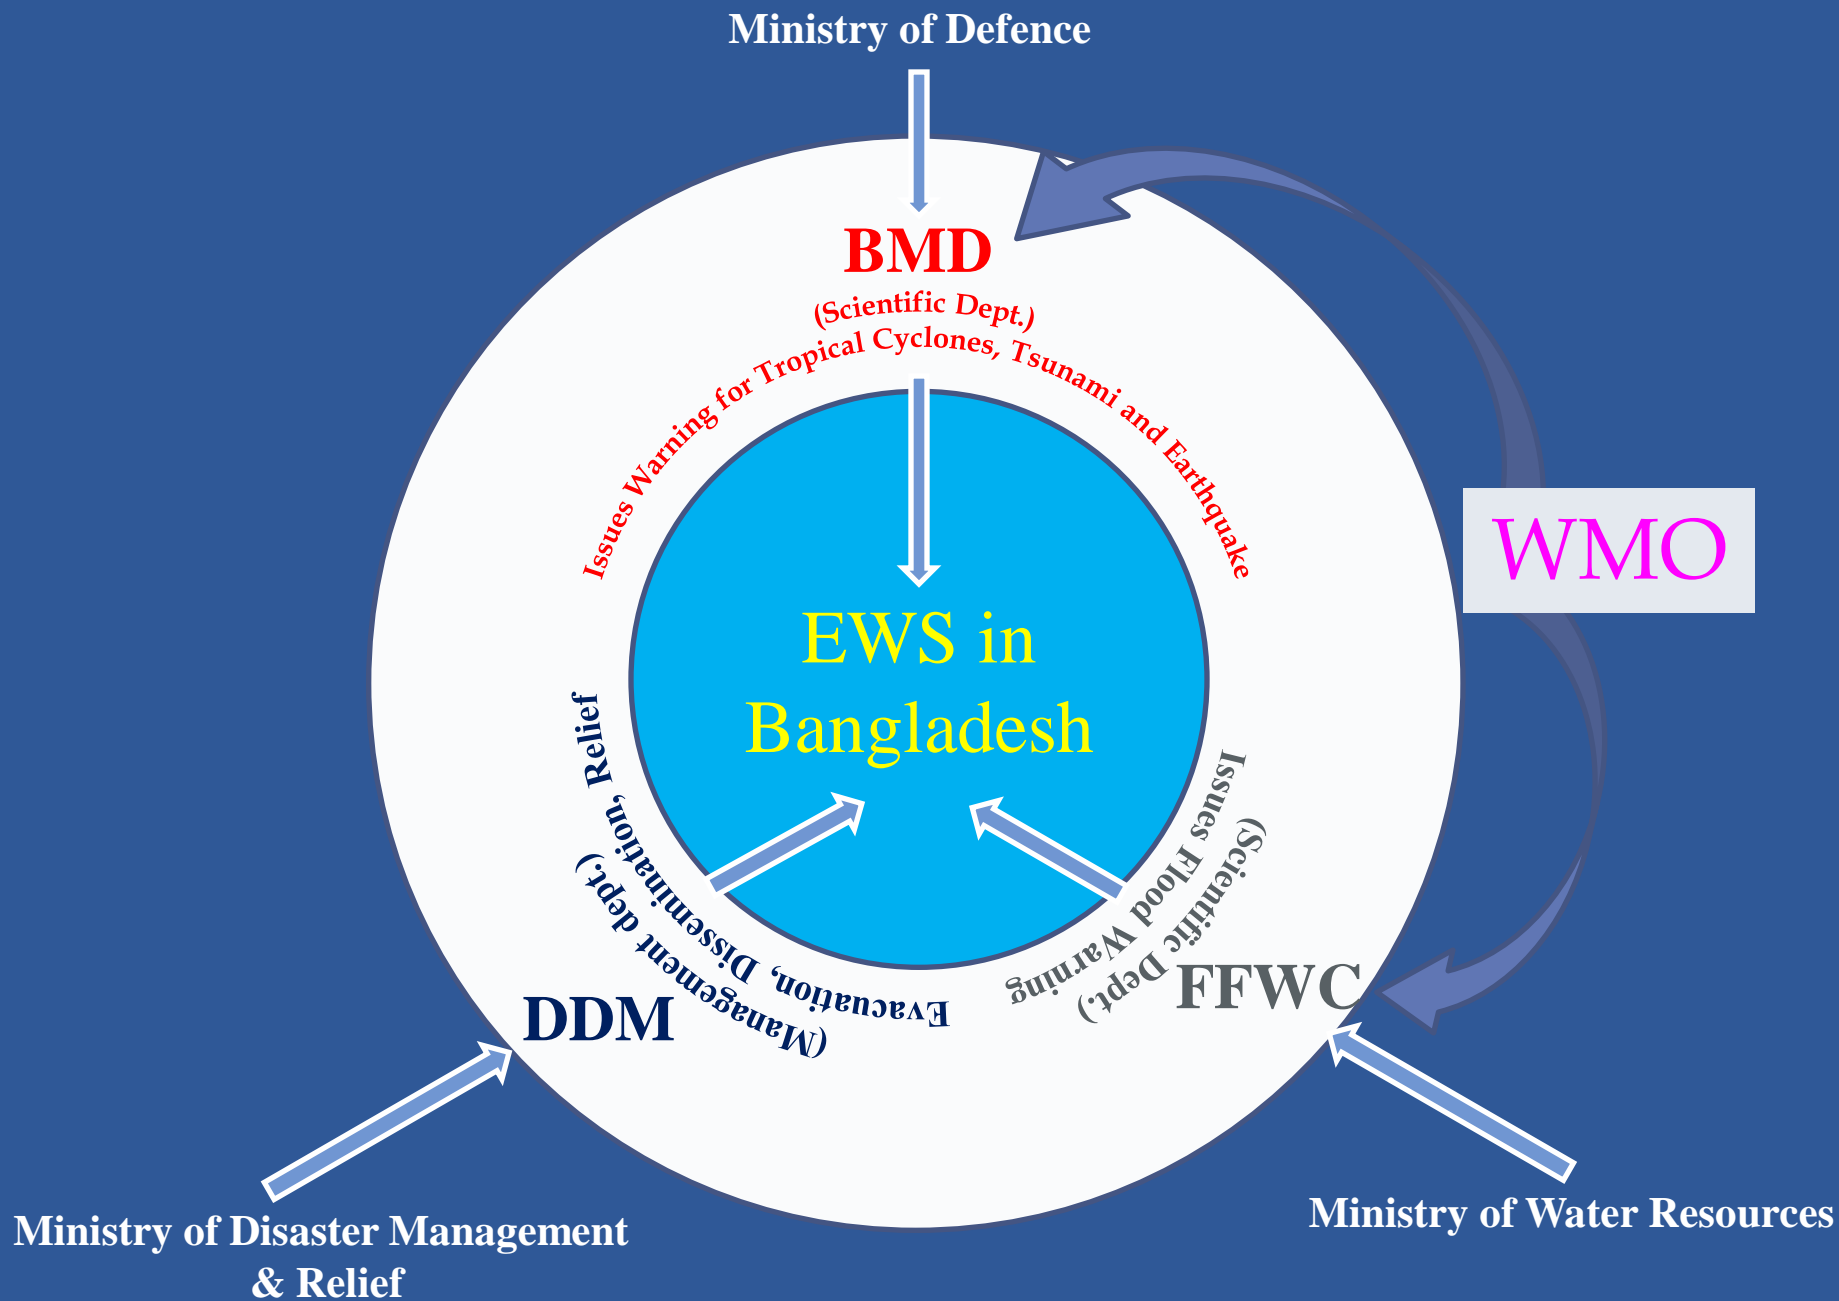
Ministry of Defence

BMD

(Scientific Dept.)

Issues Warning for Tropical Cyclones, Tsunami and Earthquake

WMO

EWS in Bangladesh

Evacuation, Dissemination, Relief

(Management dept.)

DDM

Issues Flood Warning

(Scientific Dept.)

FFWC

Ministry of Disaster Management & Relief

Ministry of Water Resources